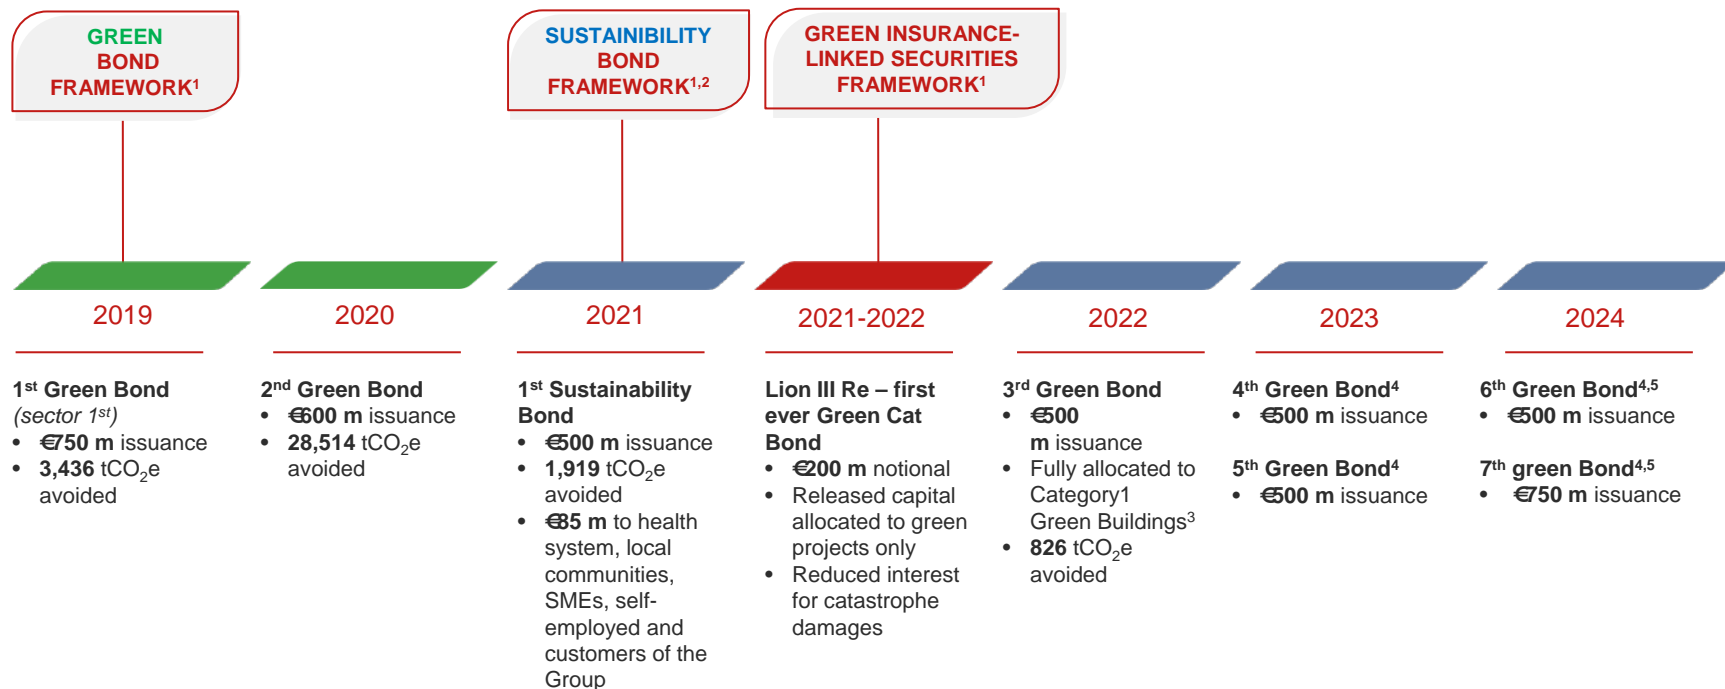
GREEN BOND FRAMEWORK$^{1}$

SUSTAINABILITY BOND FRAMEWORK$^{1,2}$

GREEN INSURANCE-LINKED SECURITIES FRAMEWORK$^{1}$

2019

1$^{st}$ Green Bond
(sector 1$^{st}$)
• €750 m issuance
• 3,436 $tCO_2e$ avoided

2020

2$^{nd}$ Green Bond
• €600 m issuance
• 28,514 $tCO_2e$ avoided

2021

1$^{st}$ Sustainability Bond
• €500 m issuance
• 1,919 $tCO_2e$ avoided
• €85 m to health system, local communities, SMEs, self-employed and customers of the Group

2021-2022

Lion III Re – first ever Green Cat Bond
• €200 m notional
• Released capital allocated to green projects only
• Reduced interest for catastrophe damages

2022

3$^{rd}$ Green Bond
• €500 m issuance
• Fully allocated to Category1 Green Buildings$^{3}$
• 826 $tCO_2e$ avoided

2023

4$^{th}$ Green Bond$^{4}$
• €500 m issuance

5$^{th}$ Green Bond$^{4}$
• €500 m issuance

2024

6$^{th}$ Green Bond$^{4,5}$
• €500 m issuance

7$^{th}$ green Bond$^{4,5}$
• €750 m issuance